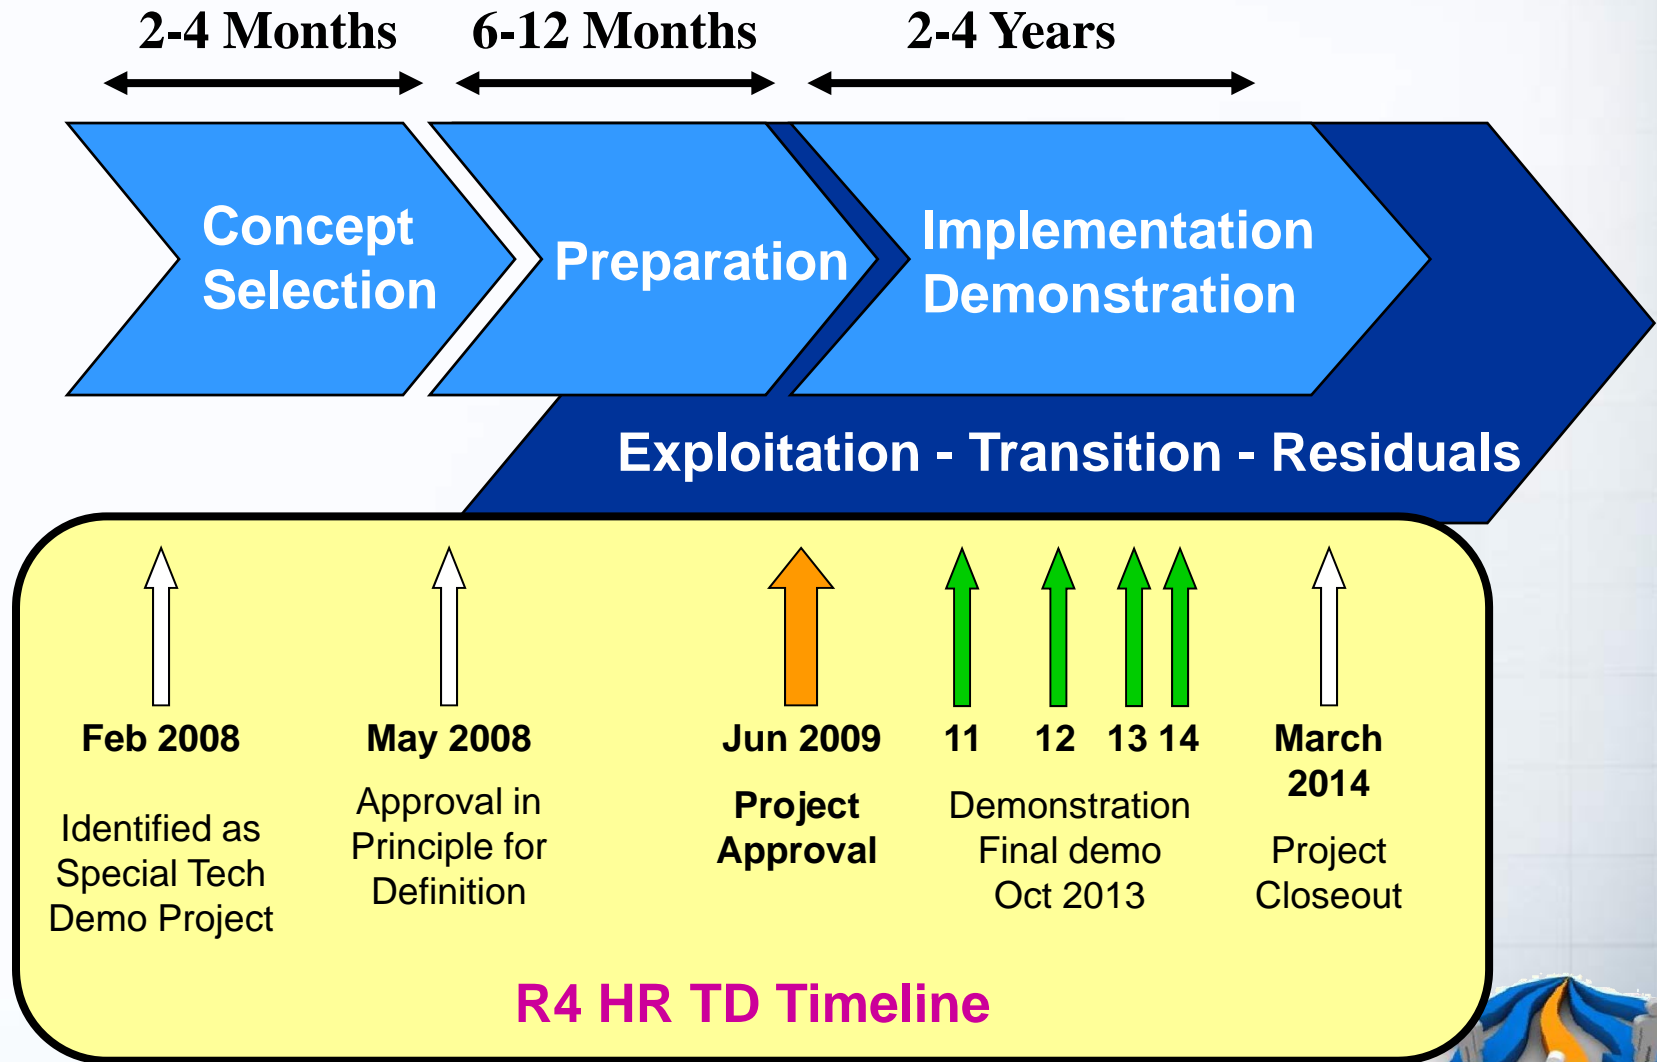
2-4 Months
6-12 Months
2-4 Years

Concept Selection

Preparation

Implementation Demonstration

Exploitation - Transition - Residuals

Feb 2008
Identified as Special Tech Demo Project

May 2008
Approval in Principle for Definition

Jun 2009
Project Approval

11 12 13 14
Demonstration
Final demo
Oct 2013

March 2014
Project Closeout

R4 HR TD Timeline